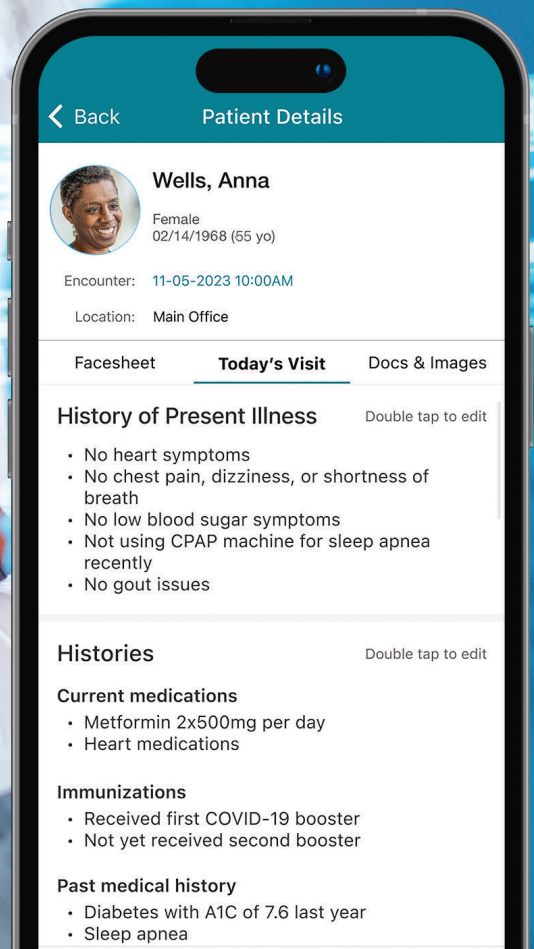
Back

Patient Details

Wells, Anna

Female
02/14/1968 (55 yo)

Encounter: 11-05-2023 10:00AM

Location: Main Office

Facesheet
Today's Visit
Docs & Images

History of Present Illness
Double tap to edit

- No heart symptoms
- No chest pain, dizziness, or shortness of breath
- No low blood sugar symptoms
- Not using CPAP machine for sleep apnea recently
- No gout issues

Histories
Double tap to edit

Current medications
- Metformin 2x500mg per day
- Heart medications

Immunizations
- Received first COVID-19 booster
- Not yet received second booster

Past medical history
- Diabetes with A1C of 7.6 last year
- Sleep apnea